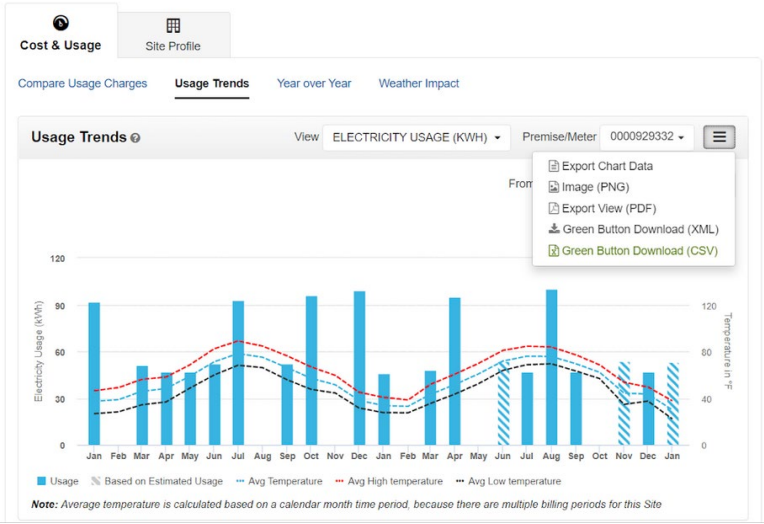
Cost & Usage

Site Profile

Compare Usage Charges

Usage Trends

Year over Year

Weather Impact

Usage Trends

View ELECTRICITY USAGE (KWH)

Premise/Meter 0000929332

From

Export Chart Data

Image (PNG)

Export View (PDF)

Green Button Download (XML)

Green Button Download (CSV)

Electricity Usage (kWh)

120

90

60

30

0

Temperature in °F

120

80

40

0

Jan Feb Mar Apr May Jun Jul Aug Sep Oct Nov Dec Jan Feb Mar Apr May Jun Jul Aug Sep Oct Nov Dec Jan

Usage

Based on Estimated Usage

Avg Temperature

Avg High temperature

Avg Low temperature

Note: Average temperature is calculated based on a calendar month time period, because there are multiple billing periods for this Site